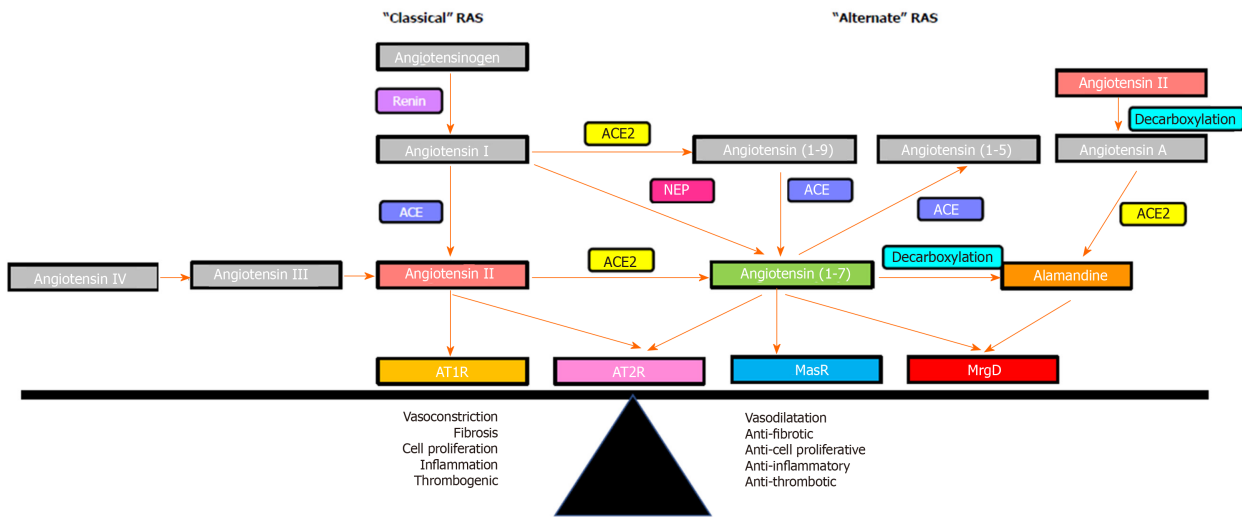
"Classical" RAS

"Alternate" RAS

Angiotensinogen

Renin

Angiotensin I

ACE2

Angiotensin (1-9)

Angiotensin (1-5)

Angiotensin II

Decarboxylation

Angiotensin A

NEP

ACE

ACE

ACE

ACE2

Angiotensin IV

Angiotensin III

Angiotensin II

ACE2

Angiotensin (1-7)

Decarboxylation

Alamandine

AT1R

AT2R

MasR

MrgD

Vasoconstriction
Fibrosis
Cell proliferation
Inflammation
Thrombogenic

Vasodilatation
Anti-fibrotic
Anti-cell proliferative
Anti-inflammatory
Anti-thrombotic